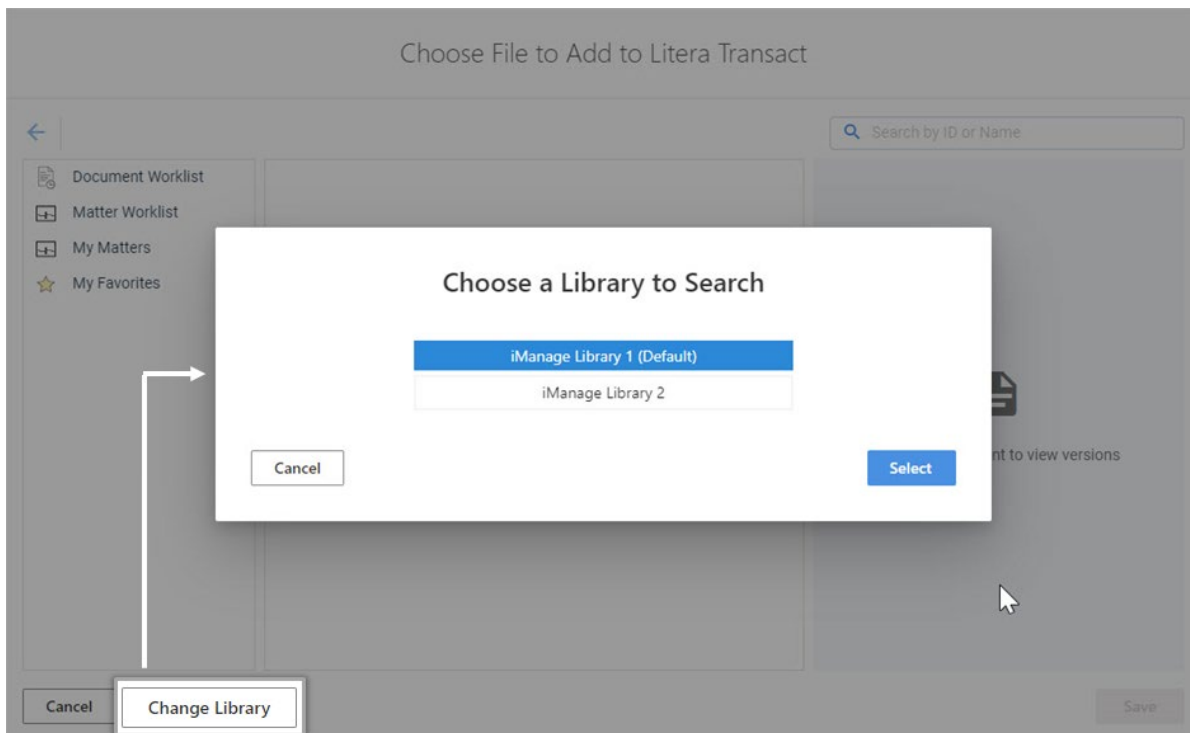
Choose File to Add to Litera Transact

Search by ID or Name

Document Worklist
Matter Worklist
My Matters
My Favorites

Choose a Library to Search

iManage Library 1 (Default)
iManage Library 2

Cancel
Select

nt to view versions

Cancel
Change Library
Save